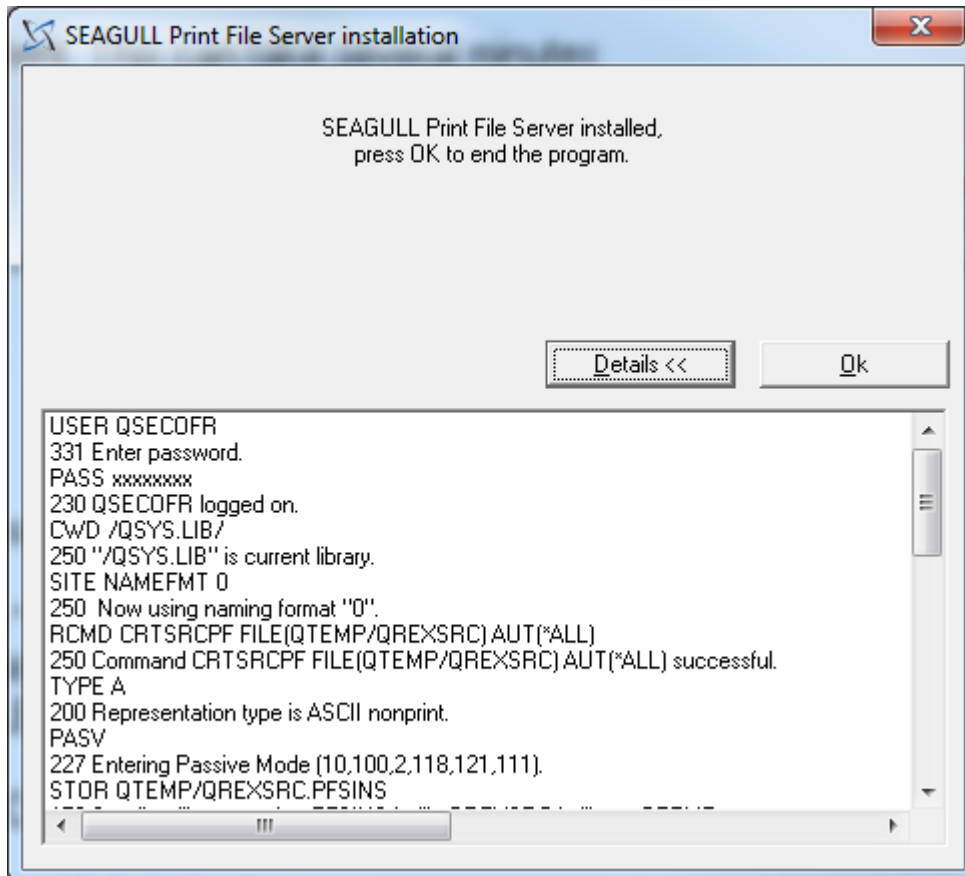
SEAGULL Print File Server installation

SEAGULL Print File Server installed, press OK to end the program.

Details <<

Ok

USER QSECOFR
331 Enter password.
PASS xxxxxxxx
230 QSECOFR logged on.
CWD /QSYS.LIB/
250 "/QSYS.LIB" is current library.
SITE NAMEFMT 0
250 Now using naming format "0".
RCMD CRTSRCPF FILE(QTEMP/QREXSRC) AUT(*ALL)
250 Command CRTSRCPF FILE(QTEMP/QREXSRC) AUT(*ALL) successful.
TYPE A
200 Representation type is ASCII nonprint.
PASV
227 Entering Passive Mode (10,100,2,118,121,111).
STOR QTEMP/QREXSRC.PFSINS
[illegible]